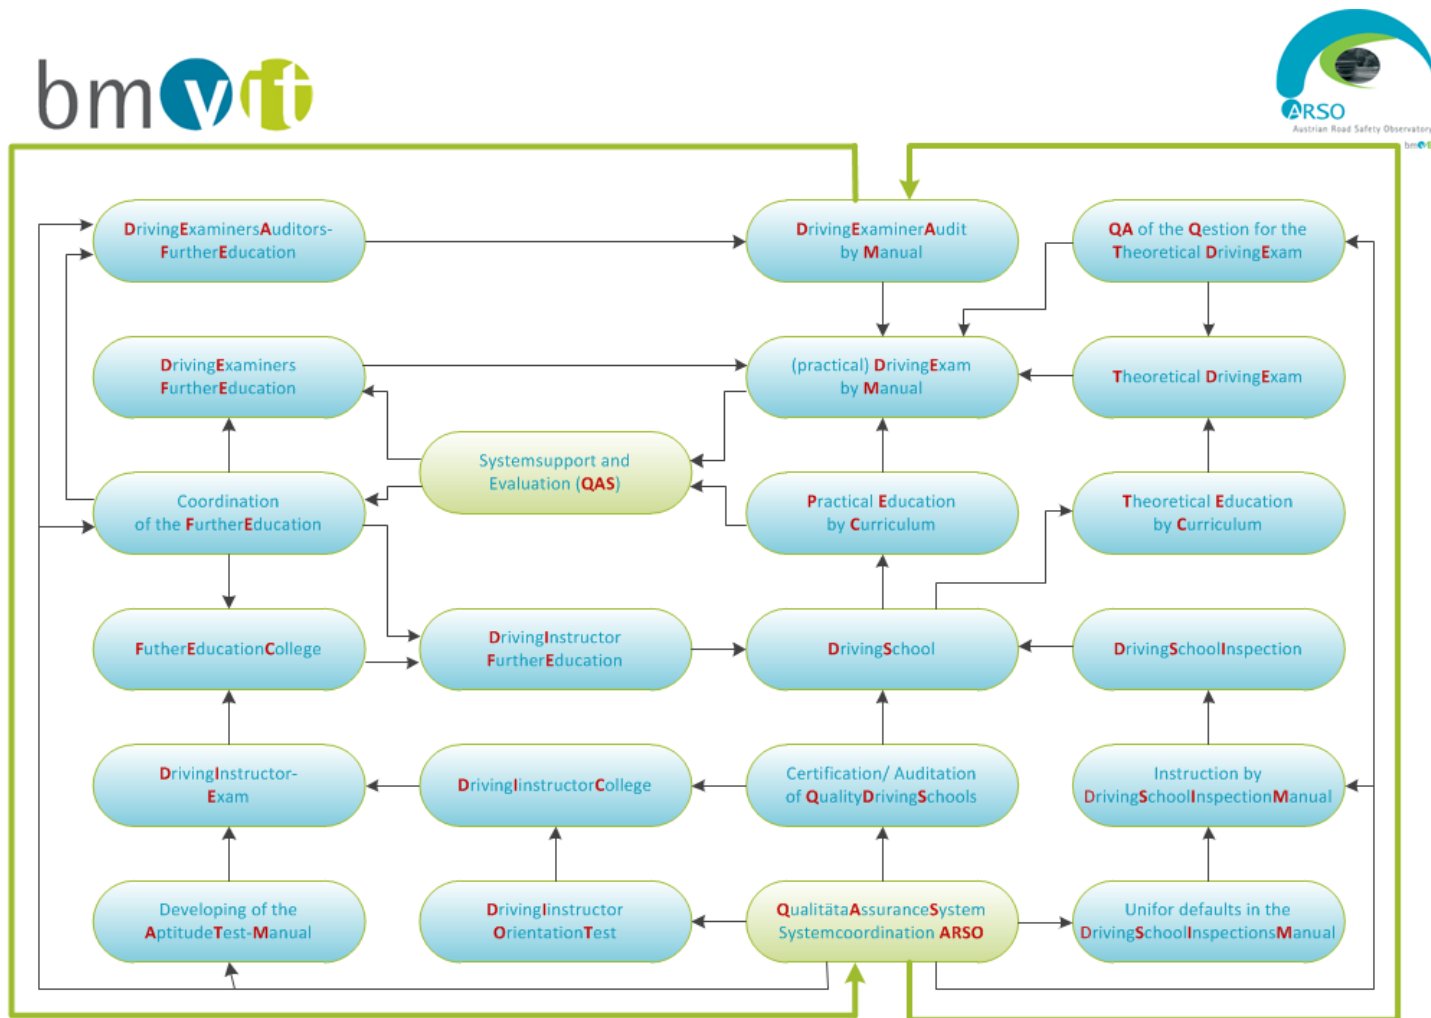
bmvit

ARSO
Austrian Road Safety Observatory
bmvit

DrivingExaminersAuditors-FurtherEducation

DrivingExaminerAudit by Manual

QA of the Qestion for the Theoretical DrivingExam

DrivingExaminers FurtherEducation

(practical) DrivingExam by Manual

Theoretical DrivingExam

Systemsupport and Evaluation (QAS)

Coordination of the FurtherEducation

Practical Education by Curriculum

Theoretical Education by Curriculum

FutherEducationCollege

DrivingInstructor FurtherEducation

DrivingSchool

DrivingSchoolInspection

DrivingInstructor-Exam

DrivingInstructorCollege

Certification/ Auditation of QualityDrivingSchools

Instruction by DrivingSchoolInspectionManual

Developing of the AptitudeTest-Manual

DrivingInstructor OrientationTest

QualitätaAssuranceSystem Systemcoordination ARSO

Unifor defaults in the DrivingSchoolInspectionsManual